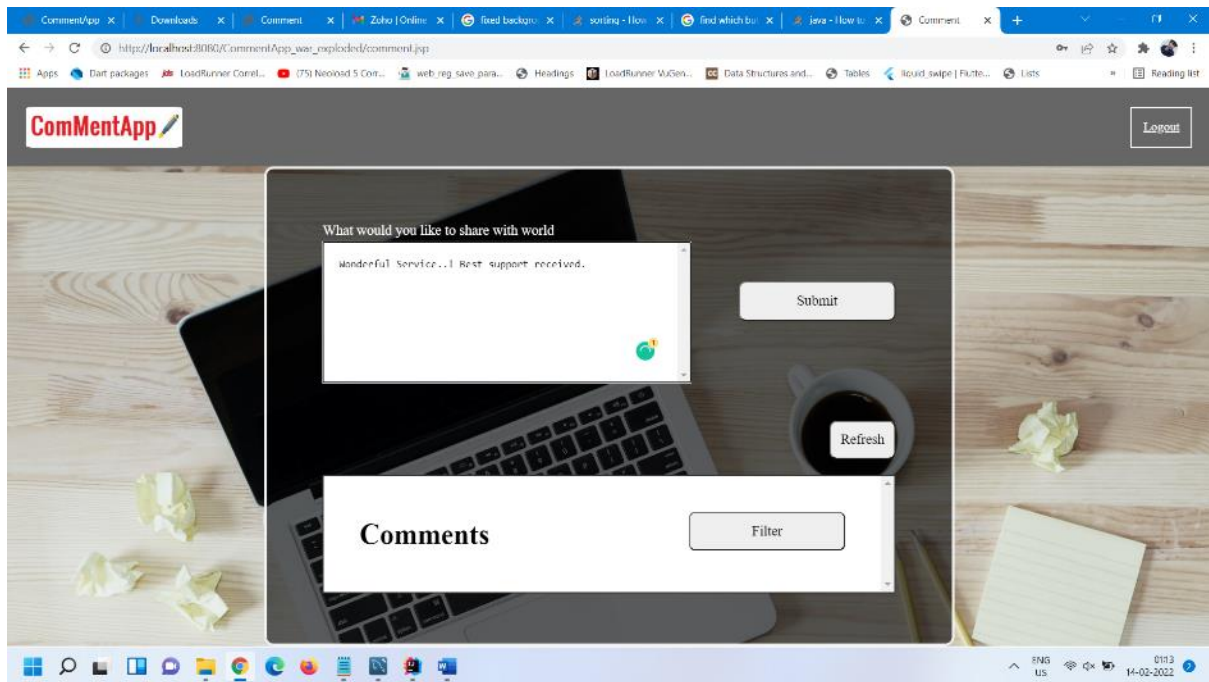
CommentApp × | Downloads × | Comment × | Zoho | Online × | fixed backgro × | sorting - How × | find which but × | java - How to × | Comment × | +

http://localhost:8080/CommentApp_war_exploded/comment.jsp

Apps | Dart packages | LoadRunner Correl... | (75) Neoload 5 Corr... | web_reg_save_para... | Headings | LoadRunner VuGen... | Data Structures and... | Tables | liquid_swipe | Flutte... | Lists | » | Reading list

ComMentApp

Logout

What would you like to share with world

Wonderful Service..! Best support received.

Submit

Refresh

Comments

Filter

ENG US 01:13 14-02-2022